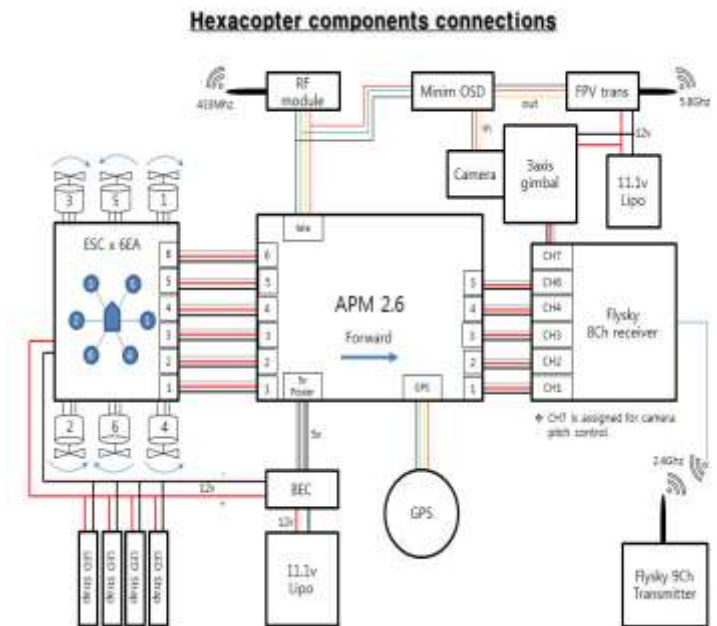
Hexacopter components connections

433MHz

RF module

Minim OSD

FPV trans

5.8Ghz

out

in

12v

Camera

3axis gimbal

11.1v Lipo

3

5

1

ESC x 6EA

6

5

4

3

2

1

tele

6

5

4

3

2

1

APM 2.6

Forward

5v Power

GPS

5

4

3

2

1

CH7

CH6

CH4

CH3

CH2

CH1

Flysky 8Ch receiver

※ CH7 is assigned for camera pitch control.

2

6

4

5v

12v

BEC

12v

GPS

2.4Ghz

LED Strap

LED Strap

LED Strap

LED Strap

11.1v Lipo

Flysky 9Ch Transmitter